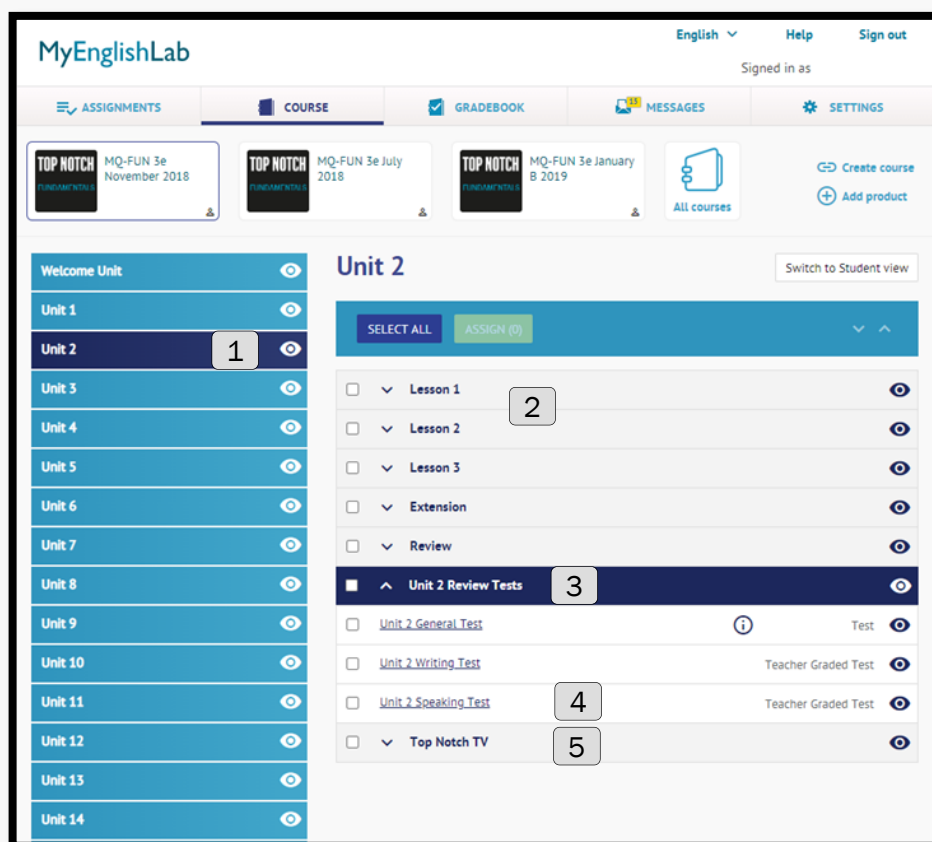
MyEnglishLab

English Help Sign out

Signed in as

ASSIGNMENTS COURSE GRADEBOOK 15 MESSAGES SETTINGS

TOP NOTCH FUNDAMENTALS MQ-FUN 3e November 2018

TOP NOTCH FUNDAMENTALS MQ-FUN 3e July 2018

TOP NOTCH FUNDAMENTALS MQ-FUN 3e January B 2019

All courses

Create course
Add product

Welcome Unit
Unit 1
Unit 2
Unit 3
Unit 4
Unit 5
Unit 6
Unit 7
Unit 8
Unit 9
Unit 10
Unit 11
Unit 12
Unit 13
Unit 14

1

Unit 2

Switch to Student view

SELECT ALL ASSIGN (0)

Lesson 1
2
Lesson 2
Lesson 3
Extension
Review
Unit 2 Review Tests
3
Unit 2 General Test Test
Unit 2 Writing Test Teacher Graded Test
Unit 2 Speaking Test
4
Teacher Graded Test
Top Notch TV
5